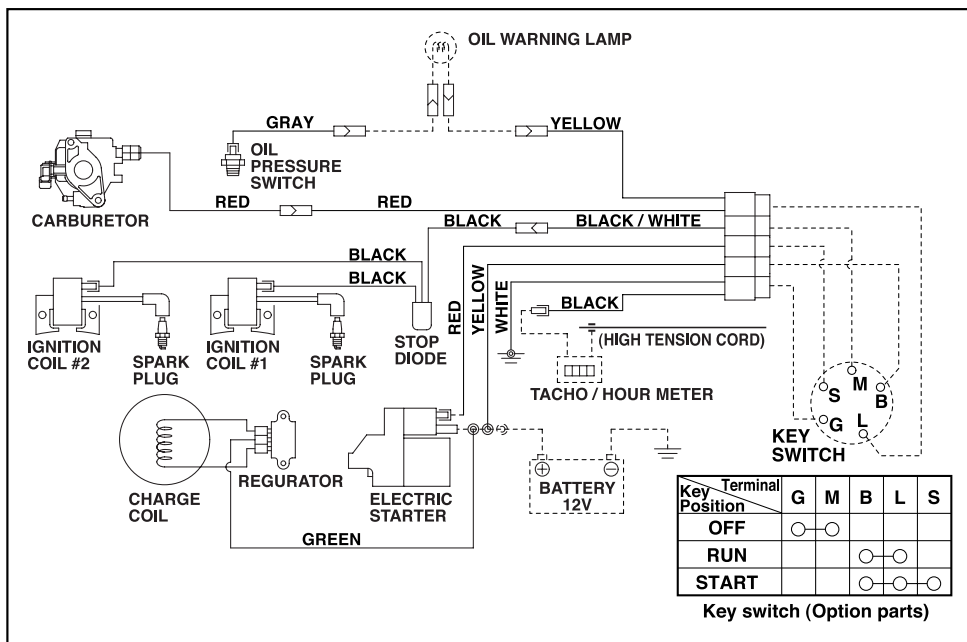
OIL WARNING LAMP

GRAY

YELLOW

OIL PRESSURE SWITCH

CARBURETOR

RED

RED

BLACK

BLACK / WHITE

BLACK

BLACK

RED

YELLOW

WHITE

BLACK

(HIGH TENSION CORD)

IGNITION COIL #2

SPARK PLUG

IGNITION COIL #1

SPARK PLUG

STOP DIODE

TACHO / HOUR METER

S

M

B

G

L

KEY SWITCH

CHARGE COIL

REGURATOR

ELECTRIC STARTER

BATTERY 12V

GREEN

| Key Position / Terminal | G | M | B | L | S |
|---|---|---|---|---|---|
| OFF | ○— | —○ | | | |
| RUN | | | ○— | —○ | |
| START | | | ○— | —○— | —○ |

Key switch (Option parts)